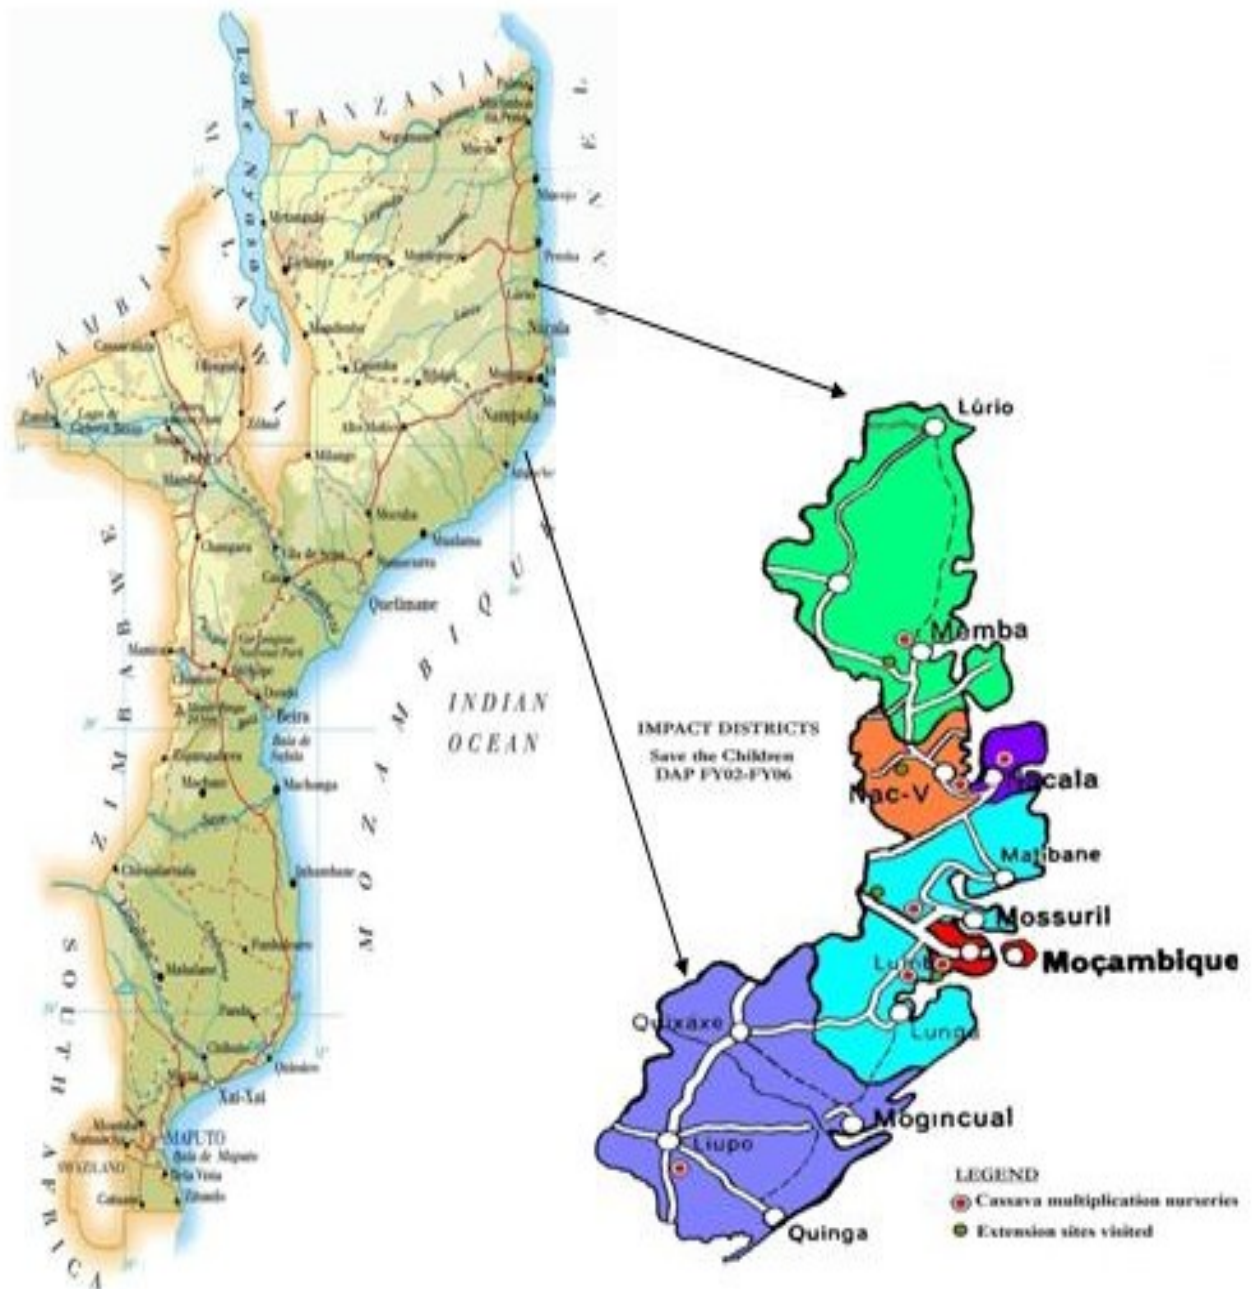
TANZANIA

Lake Niassa

MALAWI

ZAMBIA

Lichinga

Pemba

Nacala

Nampula

Quelimane

Beira

INDIAN OCEAN

MOZAMBIQUE

ZIMBABWE

SOUTH AFRICA

SWAZILAND

MAPUTO

Xai-Xai

Lúrio

Memba

IMPACT DISTRICTS
Save the Children
DAP FY02-FY06

Nac-V

Nacala

Matibane

Mossuril

Moçambique

Lunga

Quixaxe

Mogincual

Liupo

Quinga

LEGEND
Cassava multiplication nurseries
Extension sites visited